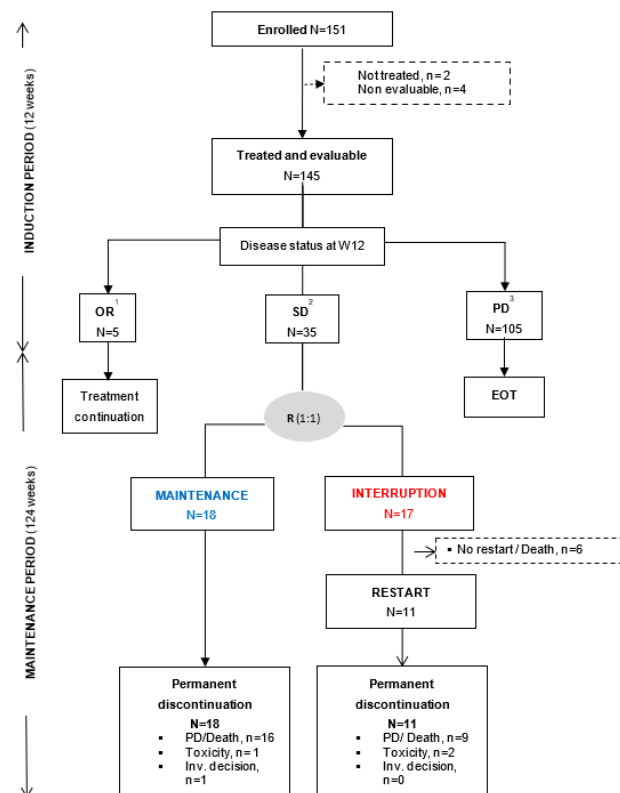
INDUCTION PERIOD (12 weeks)

Enrolled N=151

Not treated, n=2
Non evaluable, n=4

Treated and evaluable
N=145

Disease status at W12

OR$^1$
N=5

SD$^2$
N=35

PD$^3$
N=105

Treatment continuation

EOT

R (1:1)

MAINTENANCE PERIOD (124 weeks)

MAINTENANCE
N=18

INTERRUPTION
N=17

No restart / Death, n=6

RESTART
N=11

Permanent discontinuation
N=18
PD/Death, n=16
Toxicity, n=1
Inv. decision, n=1

Permanent discontinuation
N=11
PD/ Death, n=9
Toxicity, n=2
Inv. decision, n=0